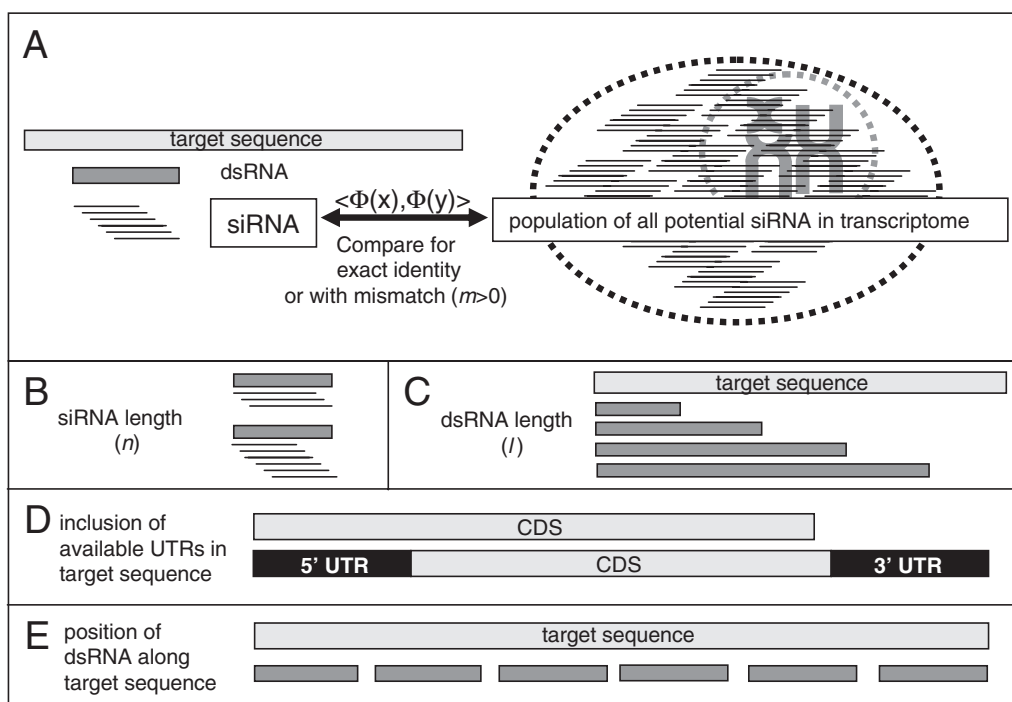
A

target sequence

dsRNA

siRNA

$<\Phi(x),\Phi(y)>$

Compare for exact identity or with mismatch ($m$>0)

population of all potential siRNA in transcriptome

B

siRNA length ($n$)

C

dsRNA length ($l$)

target sequence

D inclusion of available UTRs in target sequence

CDS

5' UTR

CDS

3' UTR

E position of dsRNA along target sequence

target sequence